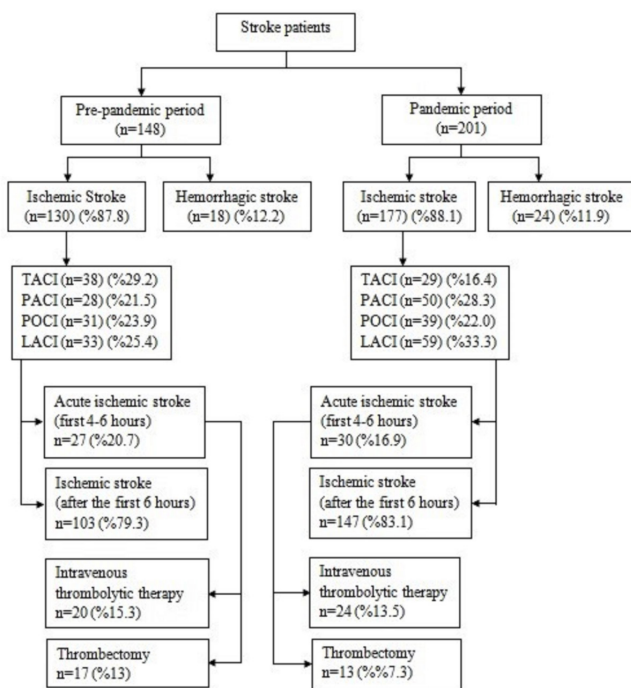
Stroke patients

Pre-pandemic period
(n=148)

Pandemic period
(n=201)

Ischemic Stroke
(n=130) (%87.8)

Hemorrhagic stroke
(n=18) (%12.2)

Ischemic stroke
(n=177) (%88.1)

Hemorrhagic stroke
(n=24) (%11.9)

TACI (n=38) (%29.2)
PACI (n=28) (%21.5)
POCI (n=31) (%23.9)
LACI (n=33) (%25.4)

TACI (n=29) (%16.4)
PACI (n=50) (%28.3)
POCI (n=39) (%22.0)
LACI (n=59) (%33.3)

Acute ischemic stroke
(first 4-6 hours)
n=27 (%20.7)

Acute ischemic stroke
(first 4-6 hours)
n=30 (%16.9)

Ischemic stroke
(after the first 6 hours)
n=103 (%79.3)

Ischemic stroke
(after the first 6 hours)
n=147 (%83.1)

Intravenous
thrombolytic therapy
n=20 (%15.3)

Intravenous
thrombolytic therapy
n=24 (%13.5)

Thrombectomy
n=17 (%13)

Thrombectomy
n=13 (%%7.3)